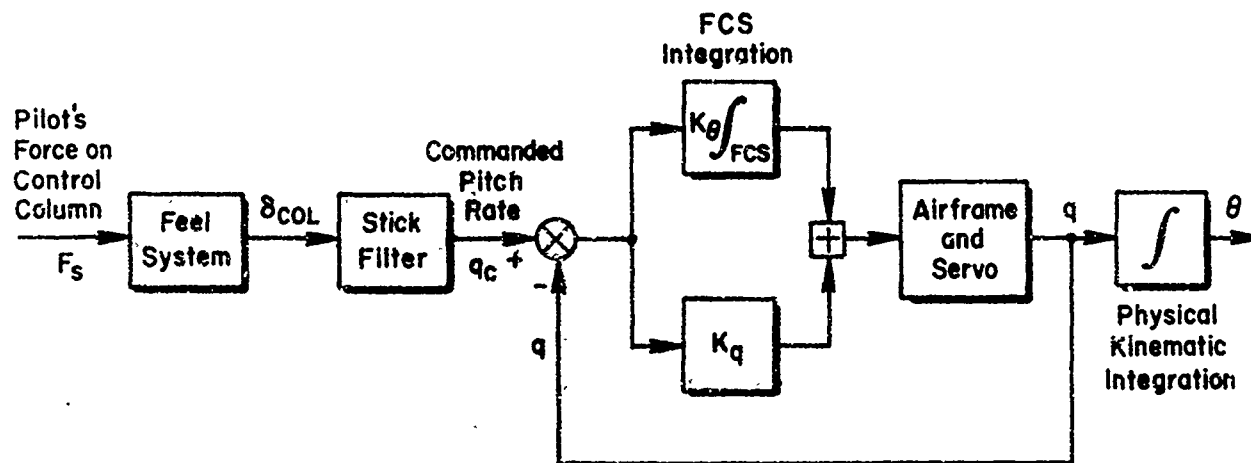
FCS Integration

Pilot's Force on Control Column

$F_s$

Feel System

$\delta_{COL}$

Stick Filter

Commanded Pitch Rate

$q_c$ +

−

q

$K_\theta \int_{FCS}$

$K_q$

Airframe and Servo

q

$\int$

$\theta$

Physical Kinematic Integration